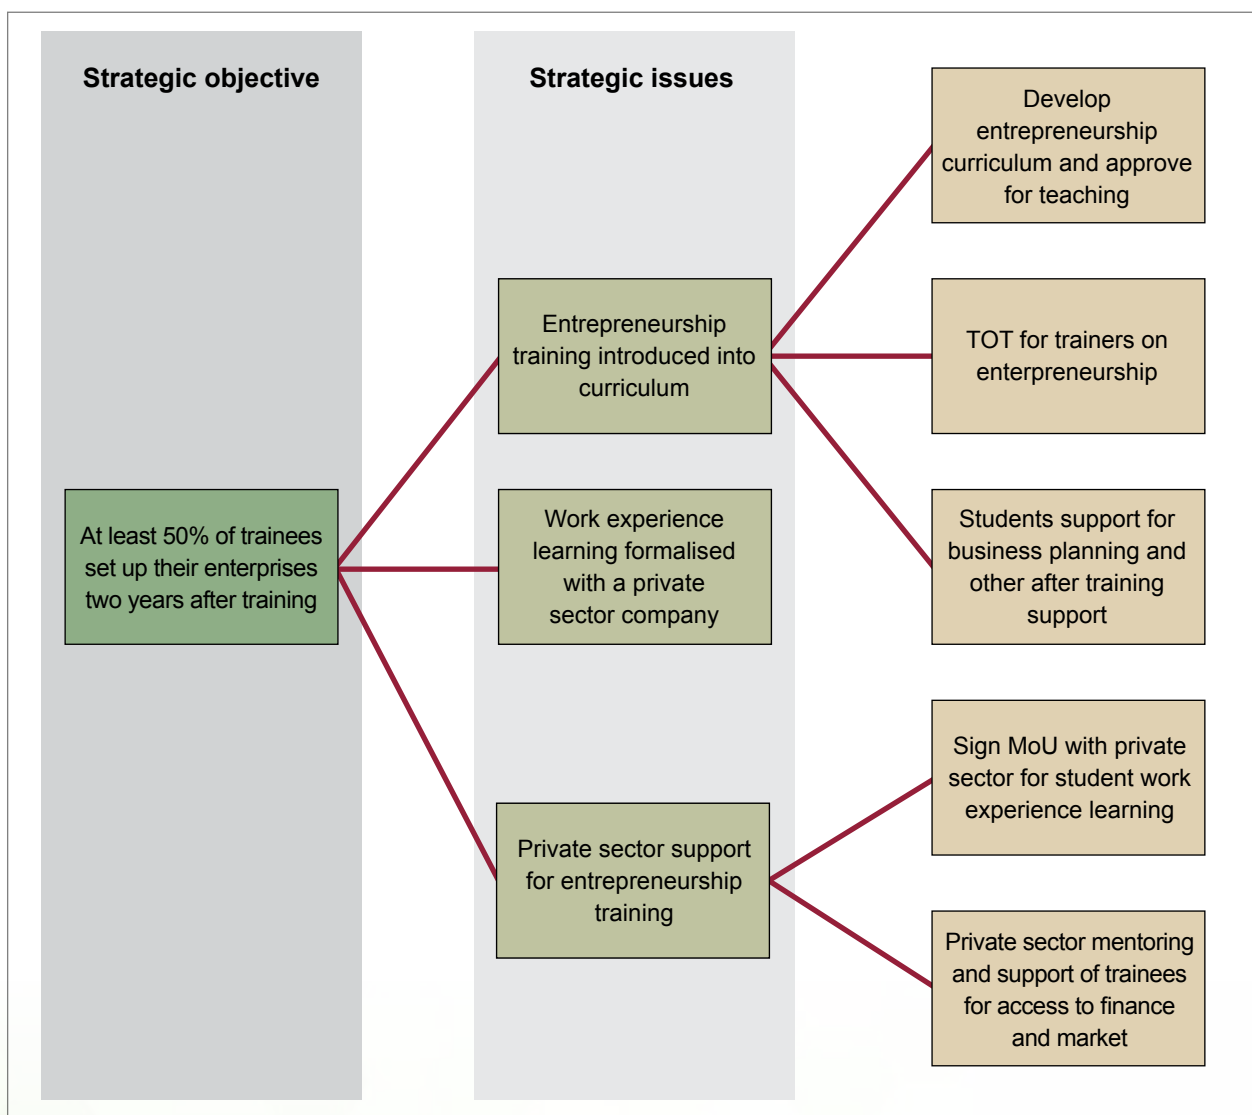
Strategic objective

Strategic issues

Develop entrepreneurship curriculum and approve for teaching

Entrepreneurship training introduced into curriculum

TOT for trainers on enterpreneurship

At least 50% of trainees set up their enterprises two years after training

Work experience learning formalised with a private sector company

Students support for business planning and other after training support

Sign MoU with private sector for student work experience learning

Private sector support for entrepreneurship training

Private sector mentoring and support of trainees for access to finance and market